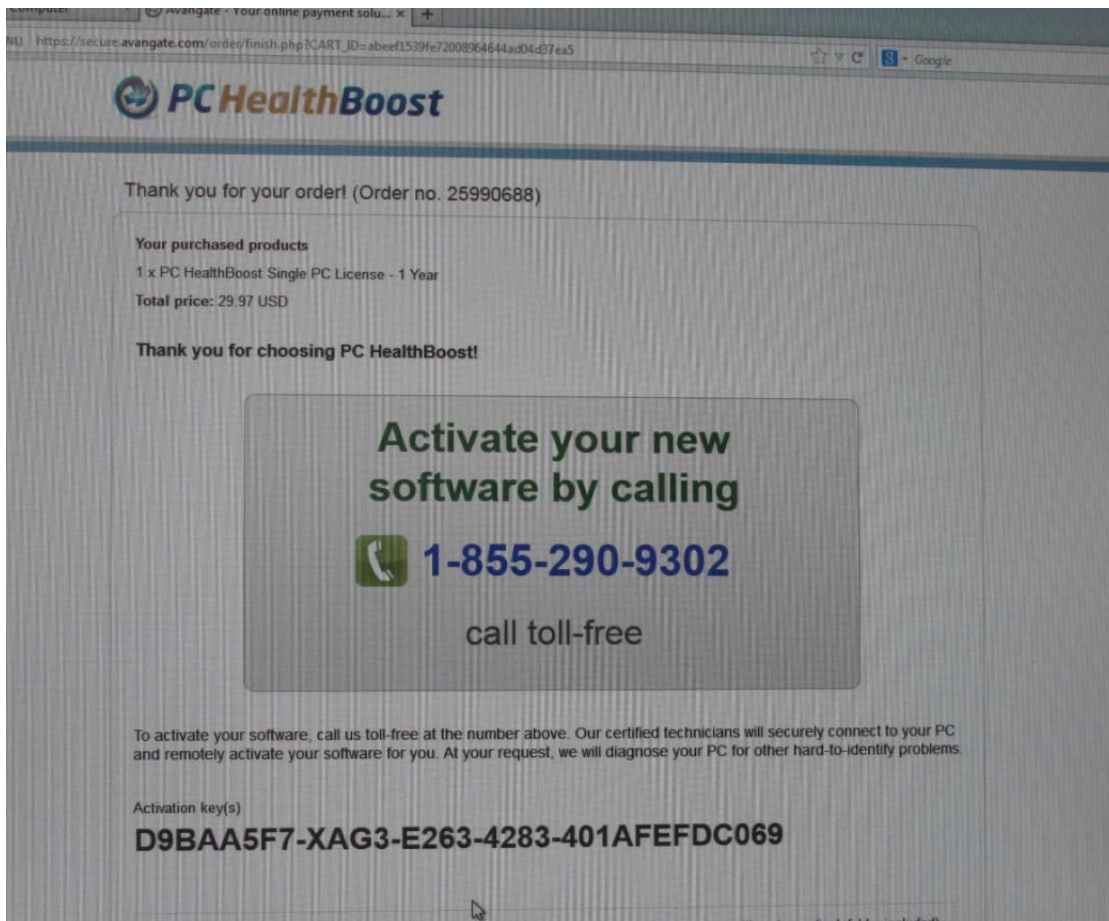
Computer
Avangate - Your online payment solu... ×
NU https://secure.avangate.com/order/finish.php?CART_ID=abeef1539fe72008964644ad04d37ea5
Google

PC HealthBoost

Thank you for your order! (Order no. 25990688)

Your purchased products
1 x PC HealthBoost Single PC License - 1 Year
Total price: 29.97 USD

Thank you for choosing PC HealthBoost!

Activate your new software by calling
1-855-290-9302
call toll-free

To activate your software, call us toll-free at the number above. Our certified technicians will securely connect to your PC and remotely activate your software for you. At your request, we will diagnose your PC for other hard-to-identify problems.

Activation key(s)
D9BAA5F7-XAG3-E263-4283-401AFEFDC069